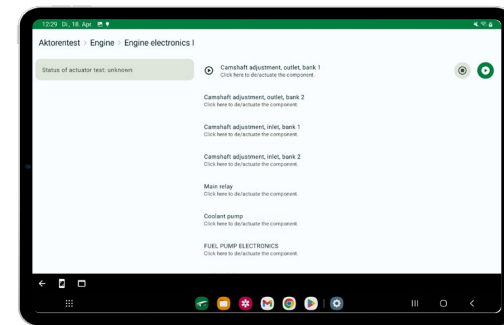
12:29 Di., 18. Apr.

Aktorentest > Engine > Engine electronics I

Status of actuator test: unknown

Camshaft adjustment, outlet, bank 1
Click here to de/actuate the component.

Camshaft adjustment, outlet, bank 2
Click here to de/actuate the component.

Camshaft adjustment, inlet, bank 1
Click here to de/actuate the component.

Camshaft adjustment, inlet, bank 2
Click here to de/actuate the component.

Main relay
Click here to de/actuate the component.

Coolant pump
Click here to de/actuate the component.

FUEL PUMP ELECTRONICS
Click here to de/actuate the component.